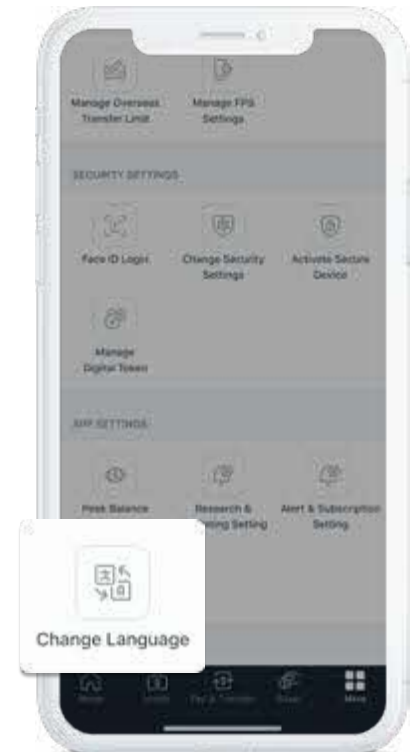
Manage Overseas Transfer Limit

Manage FPS Settings

SECURITY SETTINGS

Face ID Login

Change Security Settings

Activate Secure Device

Manage Digital Token

APP SETTINGS

Peek Balance

Research & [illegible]ting Setting

Alert & Subscription Setting

Change Language

Home

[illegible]

Pay & Transfer

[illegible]

More